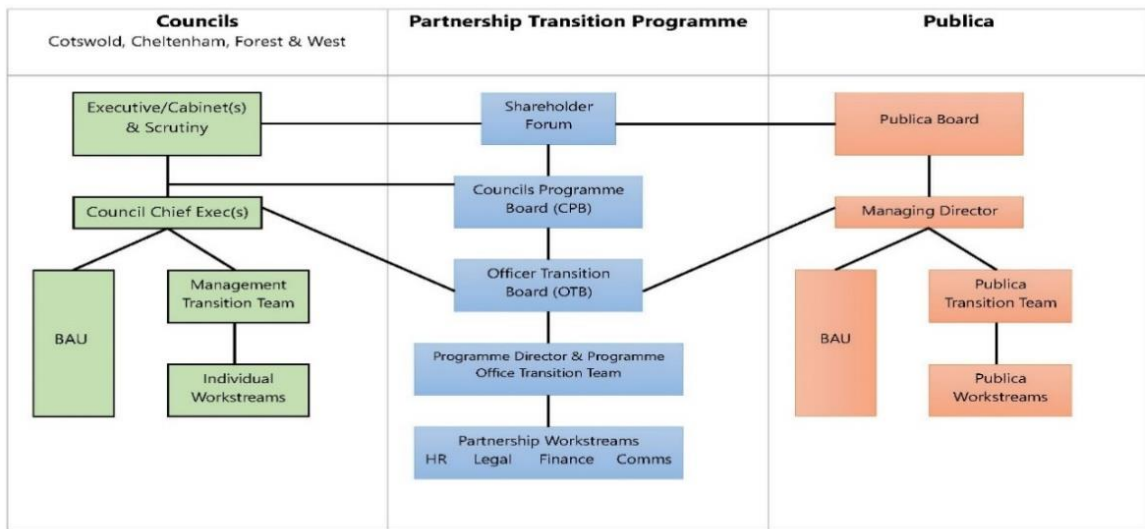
Councils
Cotswold, Cheltenham, Forest & West

Executive/Cabinet(s) & Scrutiny

Council Chief Exec(s)

BAU

Management Transition Team

Individual Workstreams

Partnership Transition Programme

Shareholder Forum

Councils Programme Board (CPB)

Officer Transition Board (OTB)

Programme Director & Programme Office Transition Team

Partnership Workstreams
HR Legal Finance Comms

Publica

Publica Board

Managing Director

BAU

Publica Transition Team

Publica Workstreams